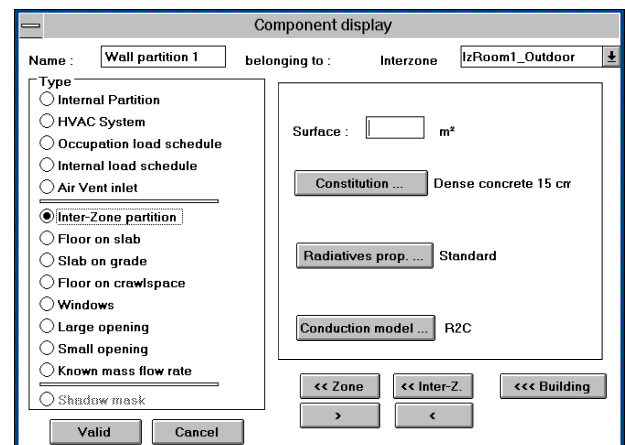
Component display

Name : Wall partition 1 belonging to : Interzone IzRoom1_Outdoor

Type
Internal Partition
HVAC System
Occupation load schedule
Internal load schedule
Air Vent inlet
Inter-Zone partition
Floor on slab
Slab on grade
Floor on crawlspace
Windows
Large opening
Small opening
Known mass flow rate
Shadow mask

Surface : m²

Constitution ... Dense concrete 15 cm

Radiatives prop. ... Standard

Conduction model ... R2C

<< Zone
<< Inter-Z.
<<< Building
>
<

Valid
Cancel